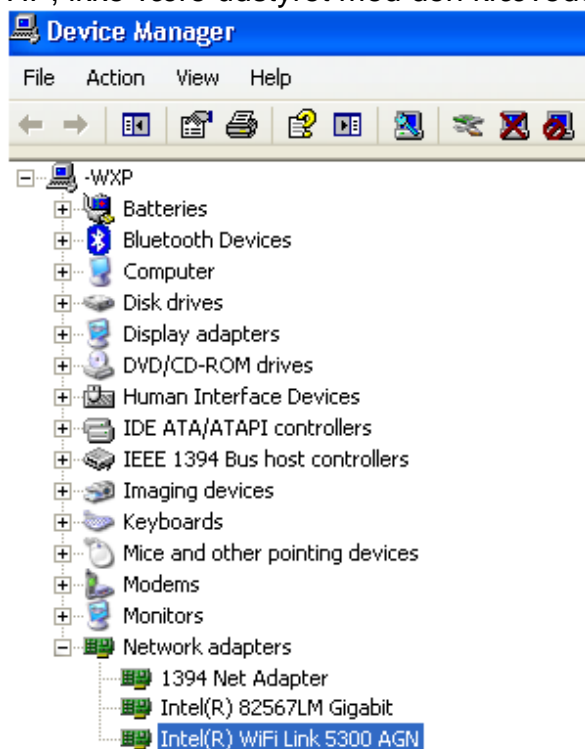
Device Manager

File Action View Help

-WXP
Batteries
Bluetooth Devices
Computer
Disk drives
Display adapters
DVD/CD-ROM drives
Human Interface Devices
IDE ATA/ATAPI controllers
IEEE 1394 Bus host controllers
Imaging devices
Keyboards
Mice and other pointing devices
Modems
Monitors
Network adapters
1394 Net Adapter
Intel(R) 82567LM Gigabit
Intel(R) WiFi Link 5300 AGN